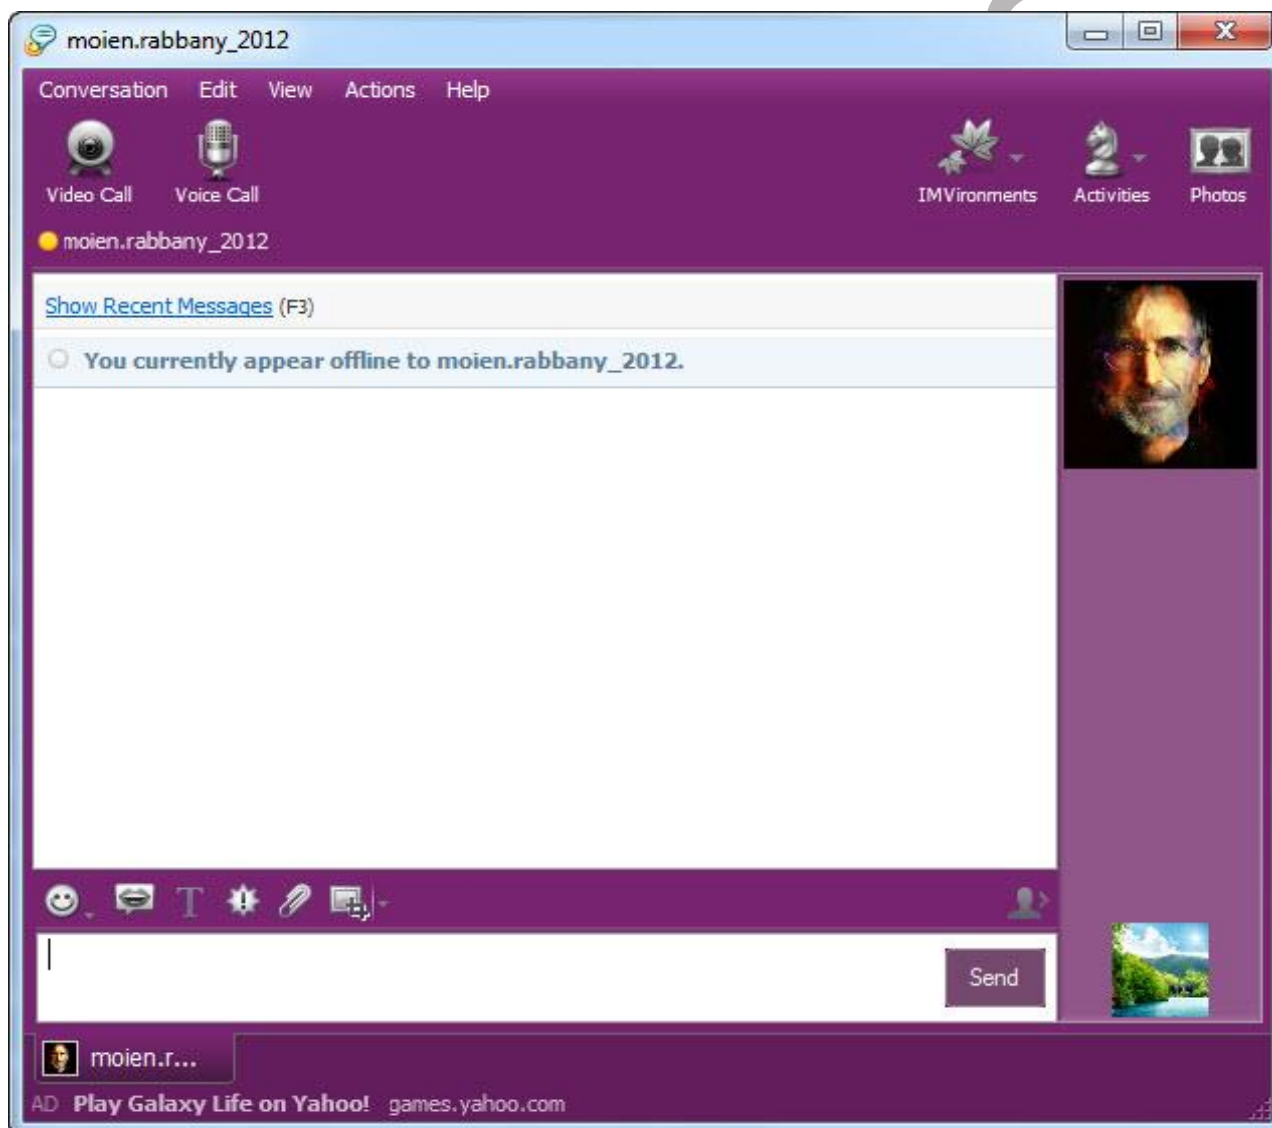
moien.rabbany_2012

Conversation Edit View Actions Help

Video Call Voice Call

IMVironments Activities Photos

moien.rabbany_2012

Show Recent Messages (F3)

You currently appear offline to moien.rabbany_2012.

T

Send

moien.r...

AD Play Galaxy Life on Yahoo! games.yahoo.com